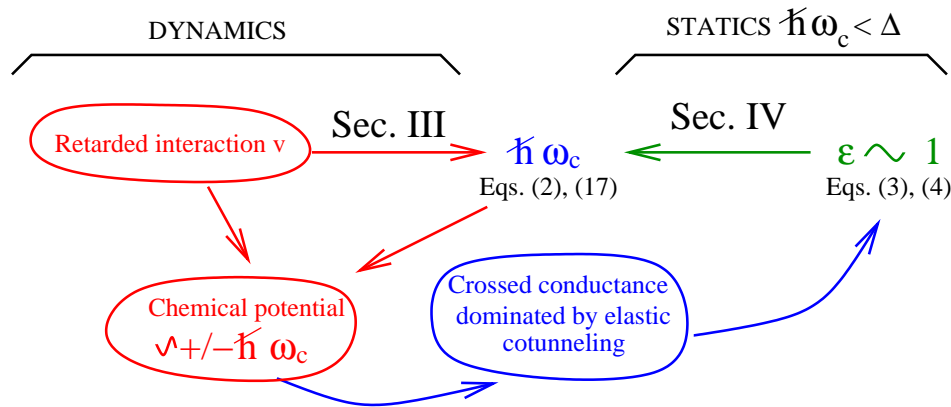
DYNAMICS

STATICS $\hbar\omega_c < \Delta$

Retarded interaction v

Sec. III

$\hbar\,\omega_c$

Eqs. (2), (17)

Sec. IV

$\epsilon \sim 1$

Eqs. (3), (4)

Chemical potential

$\sim +/- \hbar\,\omega_c$

Crossed conductance dominated by elastic cotunneling